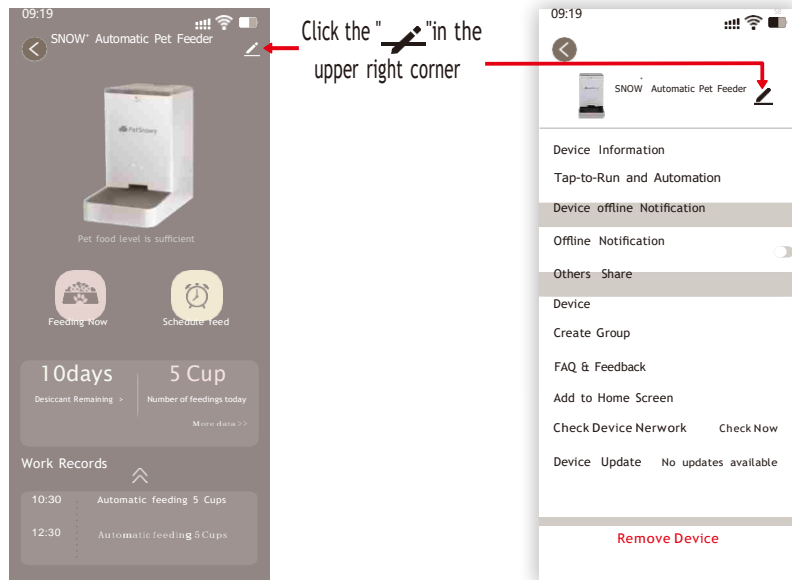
09:19

SNOW⁺ Automatic Pet Feeder

PetSnowy

Pet food level is sufficient

Feeding Now

Schedule feed

10days

Desiccant Remaining >

5 Cup

Number of feedings today

More data >>

Work Records

10:30 Automatic feeding 5 Cups

12:30 Automatic feeding 5 Cups

Click the "" in the upper right corner

09:19

SNOW Automatic Pet Feeder

Device Information

Tap-to-Run and Automation

Device offline Notification

Offline Notification

Others Share

Device

Create Group

FAQ & Feedback

Add to Home Screen

Check Device Nerwork Check Now

Device Update No updates available

Remove Device